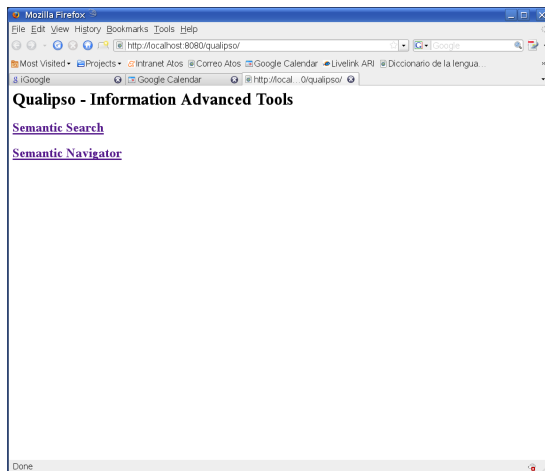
Mozilla Firefox

File Edit View History Bookmarks Tools Help

http://localhost:8080/qualipso/

Google

Most Visited Projects Intranet Atos Correo Atos Google Calendar Livelink ARI Diccionario de la lengua...

iGoogle

Google Calendar

http://local....0/qualipso/

Qualipso - Information Advanced Tools

Semantic Search

Semantic Navigator

Done